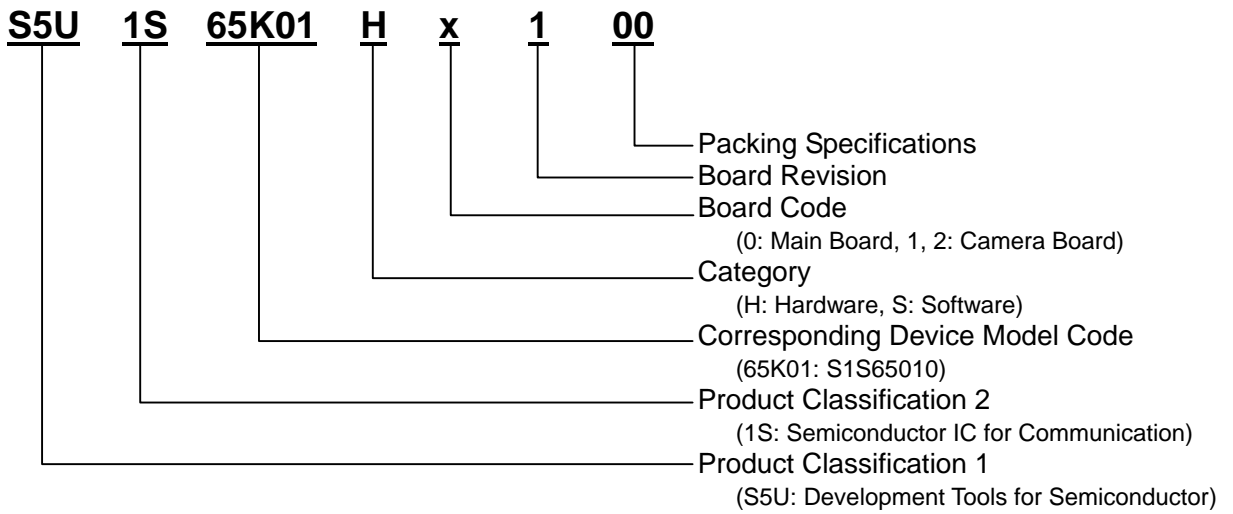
S5U 1S 65K01 H x 1 00

Packing Specifications
Board Revision
Board Code
(0: Main Board, 1, 2: Camera Board)
Category
(H: Hardware, S: Software)
Corresponding Device Model Code
(65K01: S1S65010)
Product Classification 2
(1S: Semiconductor IC for Communication)
Product Classification 1
(S5U: Development Tools for Semiconductor)